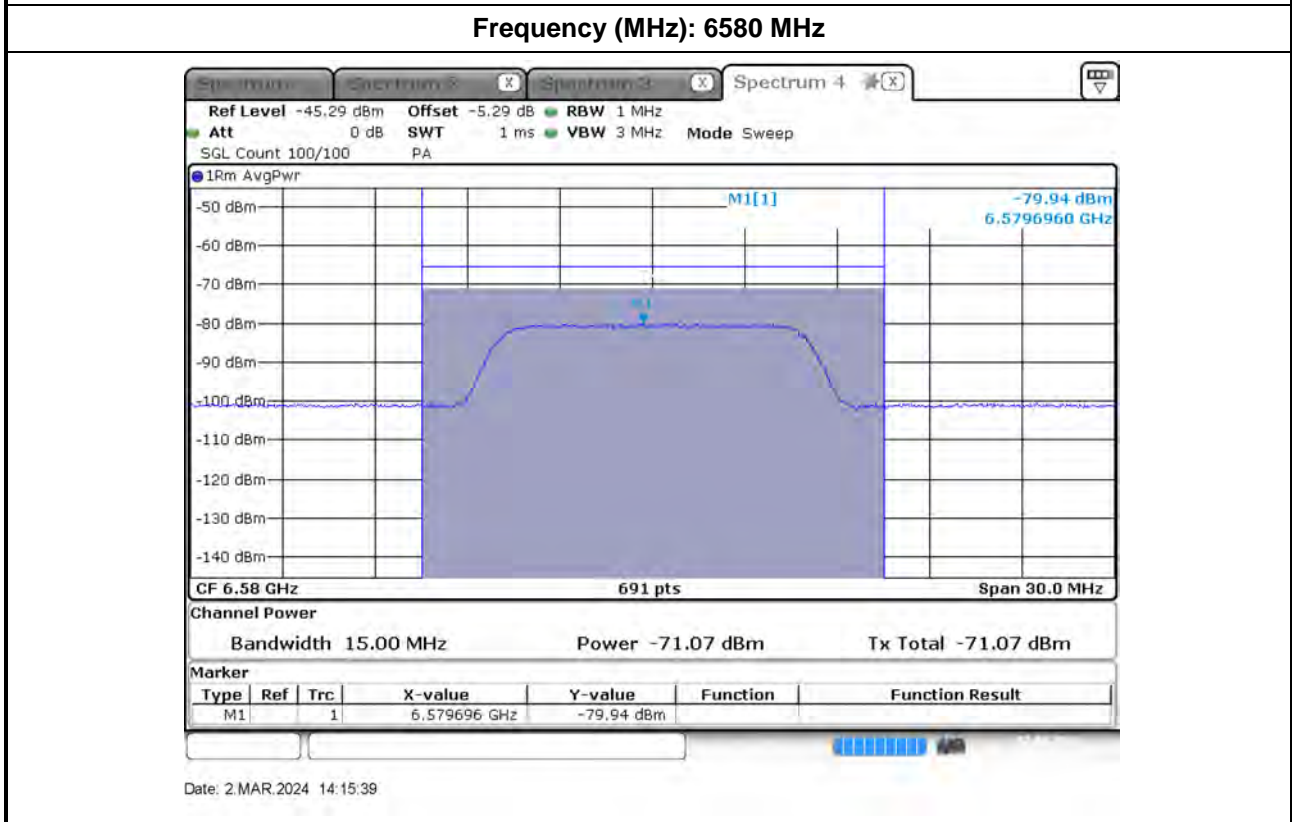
Frequency (MHz): 6580 MHz

Spectrum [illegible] Spectrum 2 Spectrum 3 Spectrum 4

Ref Level -45.29 dBm Offset -5.29 dB RBW 1 MHz
Att 0 dB SWT 1 ms VBW 3 MHz Mode Sweep
SGL Count 100/100 PA

1Rm AvgPwr

M1[1] -79.94 dBm
6.5796960 GHz

-50 dBm
-60 dBm
-70 dBm
-80 dBm
-90 dBm
-100 dBm
-110 dBm
-120 dBm
-130 dBm
-140 dBm

M1

CF 6.58 GHz 691 pts Span 30.0 MHz

Channel Power

Bandwidth 15.00 MHz Power -71.07 dBm Tx Total -71.07 dBm

Marker

| Type | Ref | Trc | X-value | Y-value | Function | Function Result |
|---|---|---|---|---|---|---|
| M1 | | 1 | 6.579696 GHz | -79.94 dBm | | |

Date: 2.MAR.2024 14:15:39